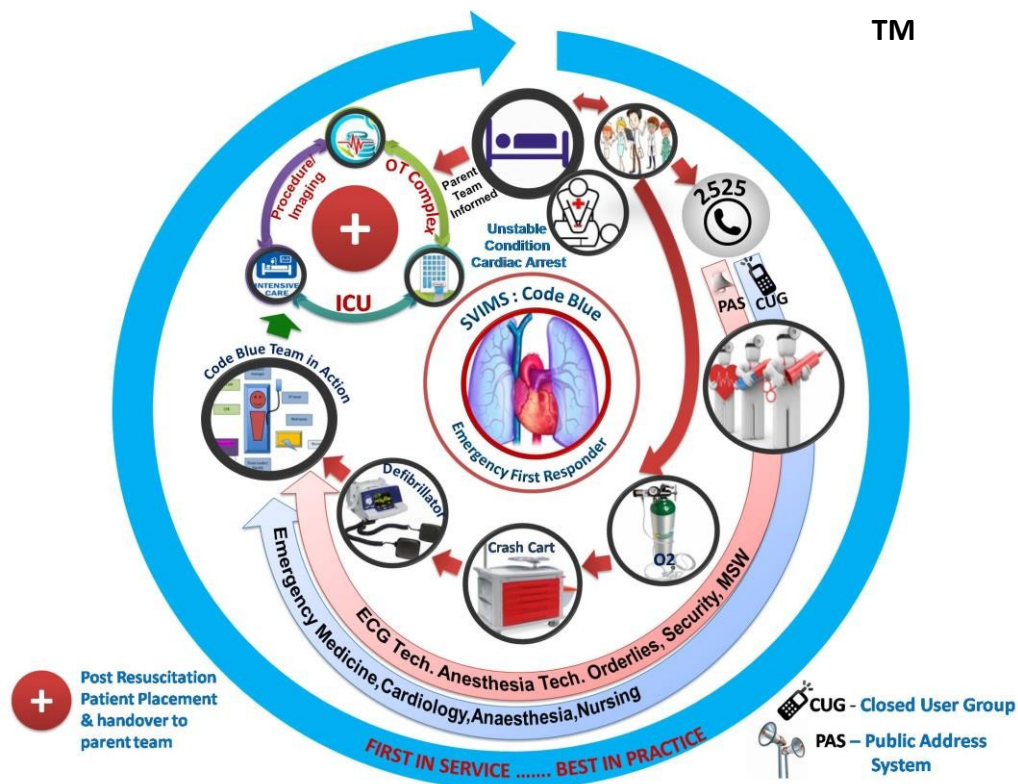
TM

Parent Team Informed

2525

Unstable Condition Cardiac Arrest

Procedure/ Imaging

OT Complex

INTENSIVE CARE

ICU

PAS

CUG

SVIMS : Code Blue

Emergency First Responder

Code Blue Team in Action

Defibrillator

O2

Crash Cart

ECG Tech. Anesthesia Tech. Orderlies, Security, MSW

Emergency Medicine,Cardiology,Anaesthesia,Nursing

FIRST IN SERVICE ....... BEST IN PRACTICE

Post Resuscitation Patient Placement & handover to parent team

CUG - Closed User Group

PAS – Public Address System